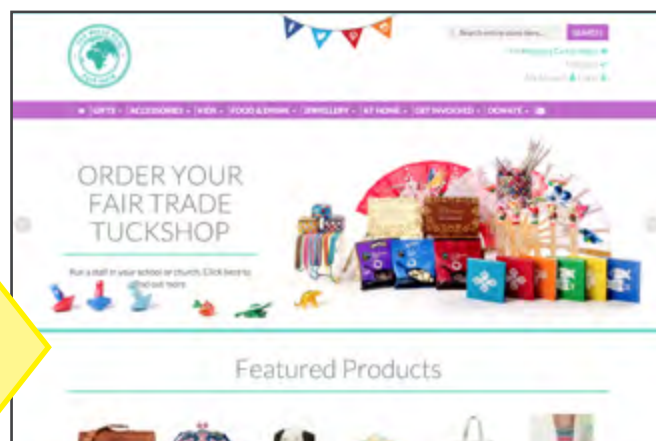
Search entire store here... SEARCH

GIFTS ▾ ACCESSORIES ▾ KIDS ▾ FOOD & DRINK ▾ JEWELLERY ▾ AT HOME ▾ GET INVOLVED ▾ DONATE ▾

ORDER YOUR FAIR TRADE TUCKSHOP

Run a stall in your school or church. Click here to find out more

Featured Products